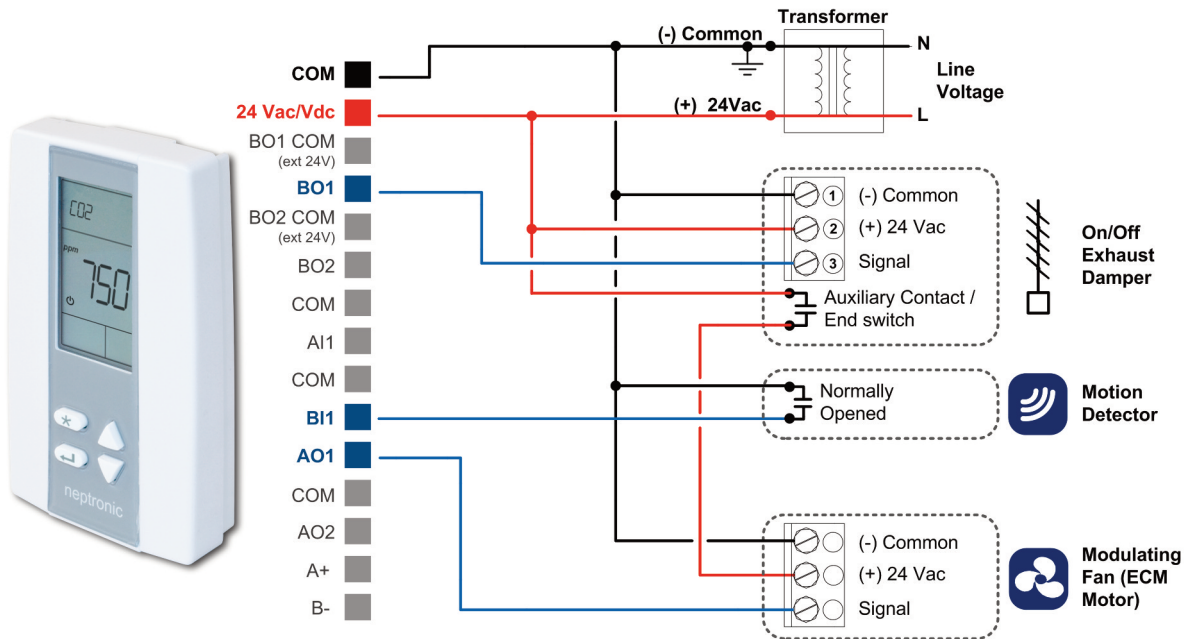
CO2
ppm
750
neptronic

COM
24 Vac/Vdc
BO1 COM (ext 24V)
BO1
BO2 COM (ext 24V)
BO2
COM
AI1
COM
BI1
AO1
COM
AO2
A+
B-

(-) Common
Transformer
N
Line Voltage
(+) 24Vac
L

1 (-) Common
2 (+) 24 Vac
3 Signal
Auxiliary Contact / End switch
On/Off Exhaust Damper

Normally Opened
Motion Detector

(-) Common
(+) 24 Vac
Signal
Modulating Fan (ECM Motor)